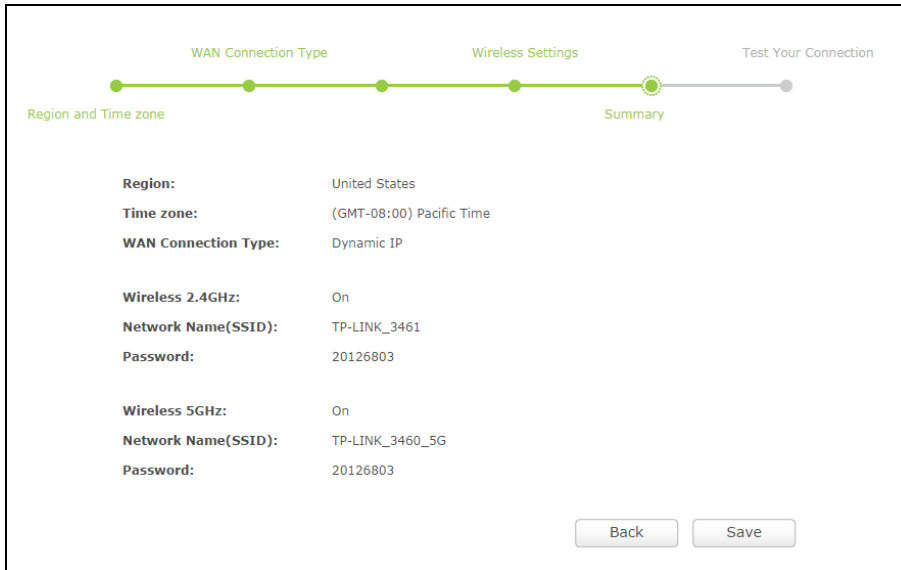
WAN Connection Type

Wireless Settings

Test Your Connection

Region and Time zone

Summary

| | |
|---|---|
| **Region:** | United States |
| **Time zone:** | (GMT-08:00) Pacific Time |
| **WAN Connection Type:** | Dynamic IP |
| **Wireless 2.4GHz:** | On |
| **Network Name(SSID):** | TP-LINK_3461 |
| **Password:** | 20126803 |
| **Wireless 5GHz:** | On |
| **Network Name(SSID):** | TP-LINK_3460_5G |
| **Password:** | 20126803 |

Back

Save